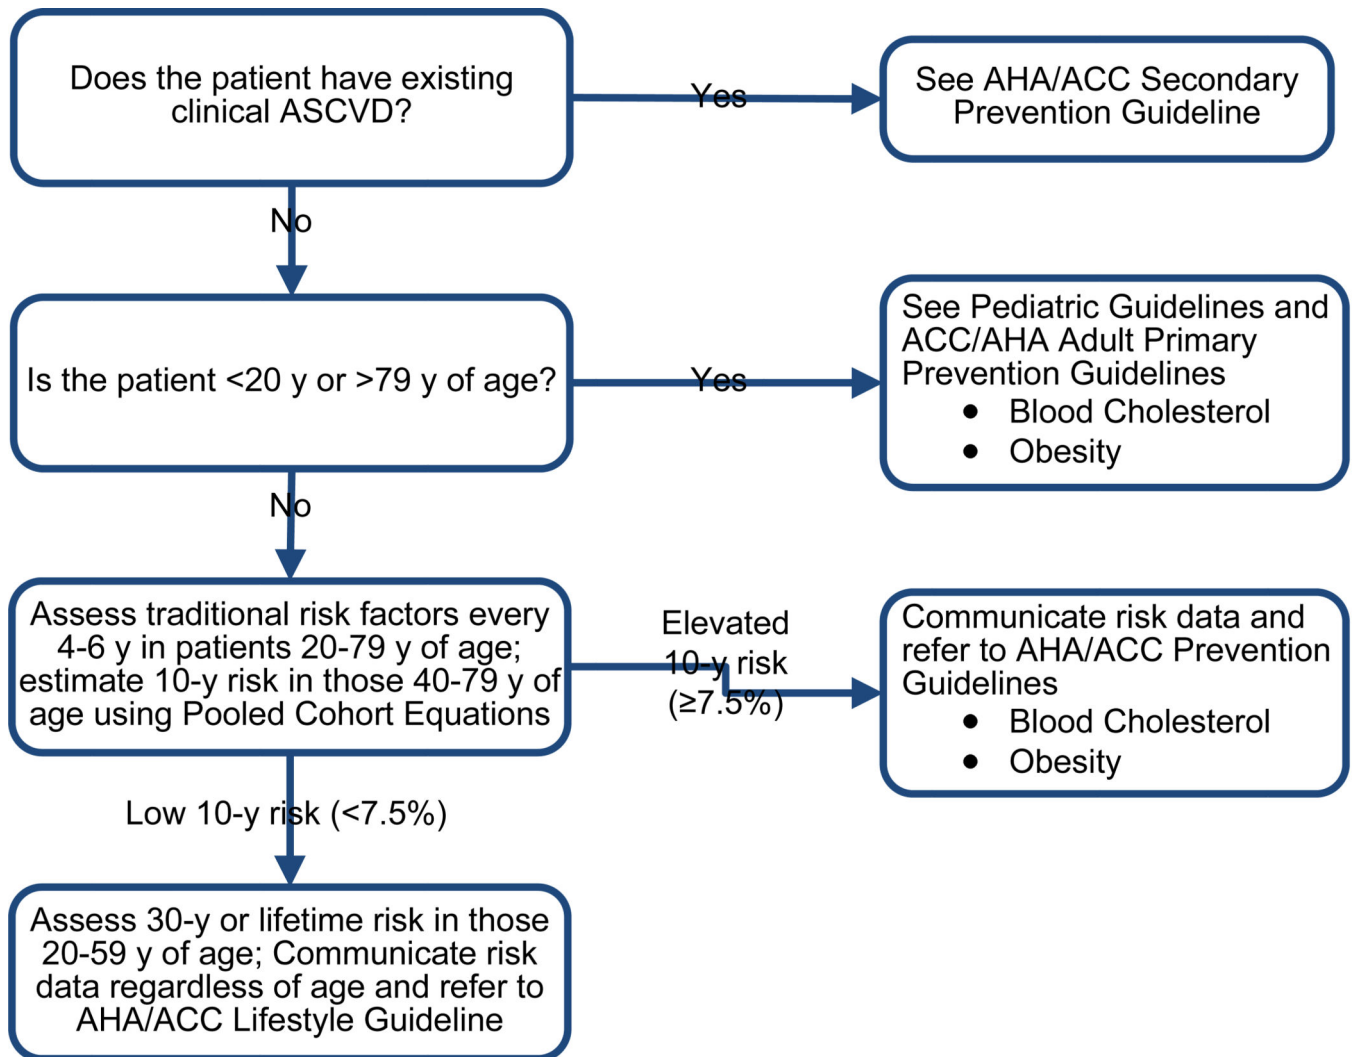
Does the patient have existing clinical ASCVD?

Yes

See AHA/ACC Secondary Prevention Guideline

No

Is the patient <20 y or >79 y of age?

Yes

See Pediatric Guidelines and ACC/AHA Adult Primary Prevention Guidelines
- Blood Cholesterol
- Obesity

No

Assess traditional risk factors every 4-6 y in patients 20-79 y of age; estimate 10-y risk in those 40-79 y of age using Pooled Cohort Equations

Elevated 10-y risk (≥7.5%)

Communicate risk data and refer to AHA/ACC Prevention Guidelines
- Blood Cholesterol
- Obesity

Low 10-y risk (<7.5%)

Assess 30-y or lifetime risk in those 20-59 y of age; Communicate risk data regardless of age and refer to AHA/ACC Lifestyle Guideline